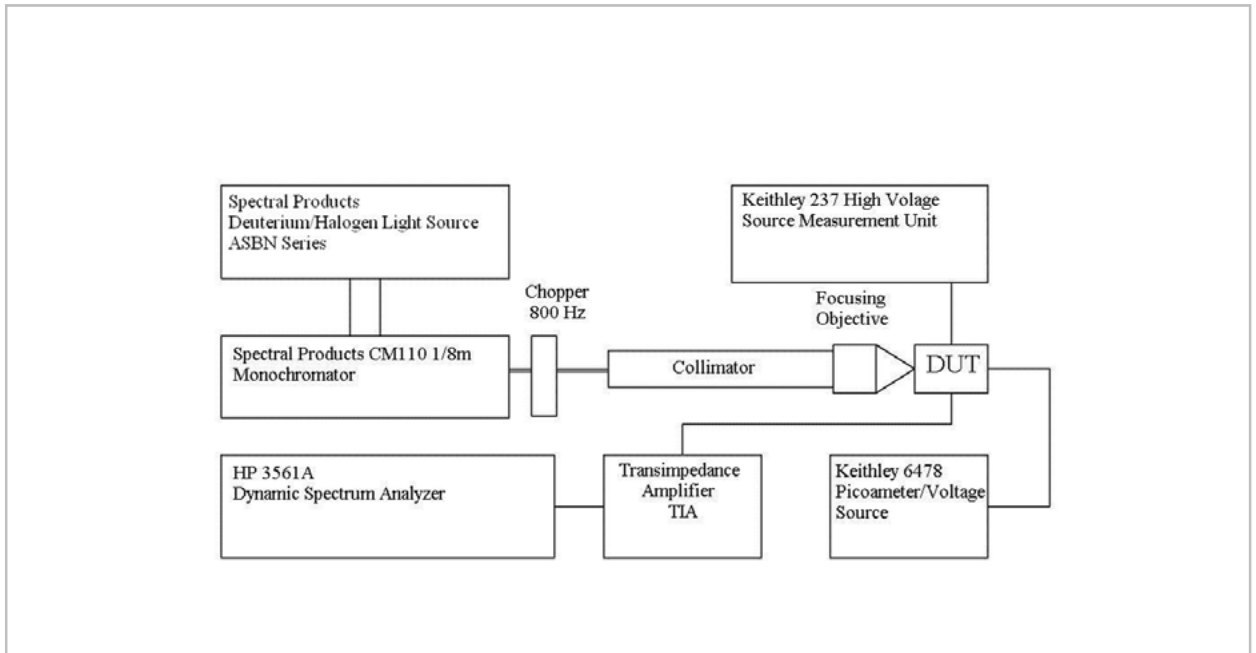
Spectral Products
Deuterium/Halogen Light Source
ASBN Series

Keithley 237 High Volage
Source Measurement Unit

Chopper
800 Hz

Focusing
Objective

Spectral Products CM110 1/8m
Monochromator

Collimator

DUT

HP 3561A
Dynamic Spectrum Analyzer

Transimpedance
Amplifier
TIA

Keithley 6478
Picoameter/Voltage
Source